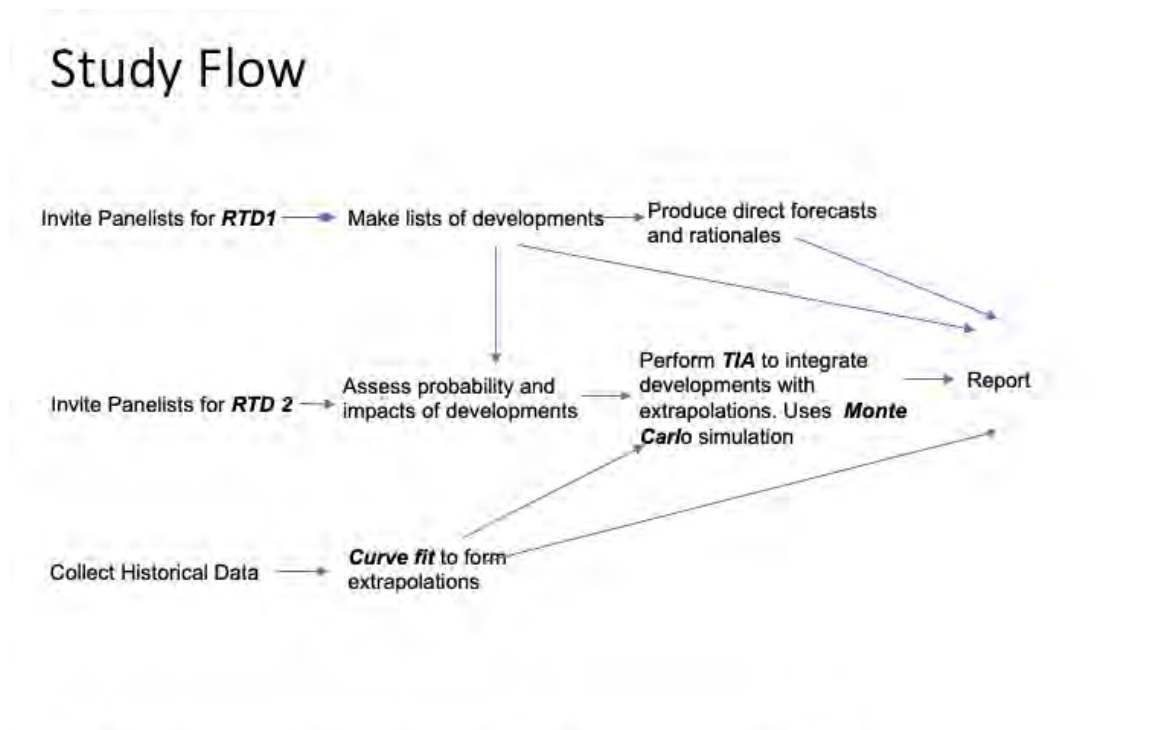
Study Flow

Invite Panelists for ***RTD1***

Make lists of developments

Produce direct forecasts and rationales

Invite Panelists for ***RTD 2***

Assess probability and impacts of developments

Perform ***TIA*** to integrate developments with extrapolations. Uses ***Monte Carl***o simulation

Report

Collect Historical Data

***Curve fit*** to form extrapolations